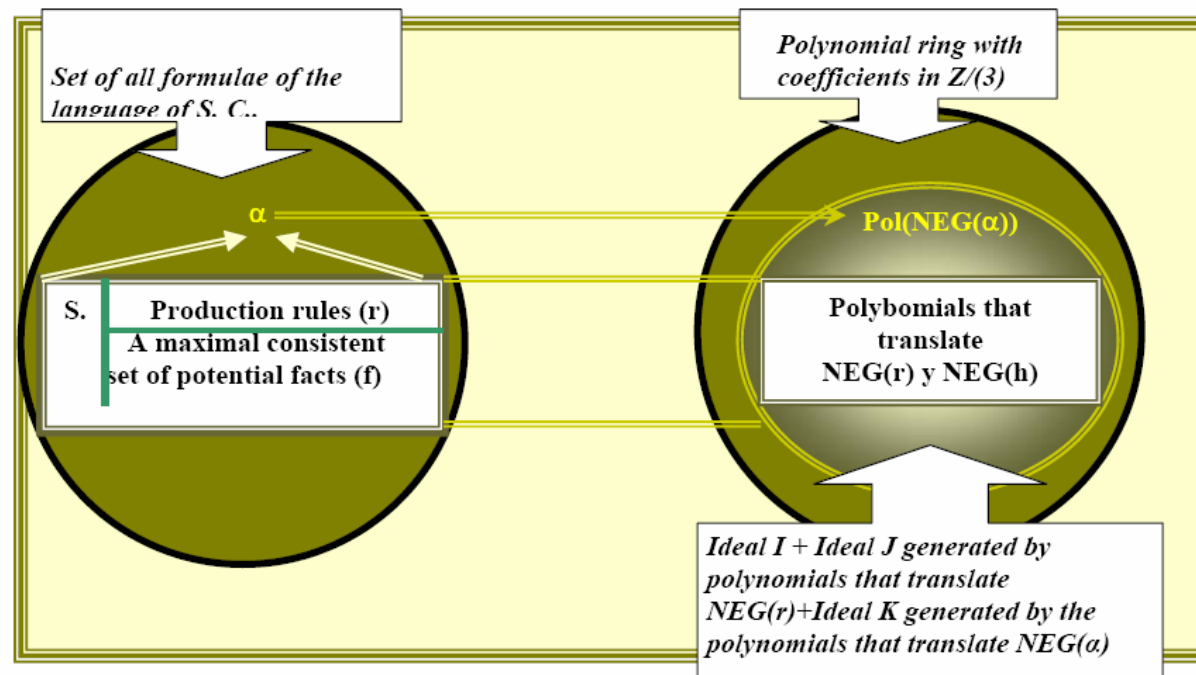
Set of all formulae of the language of S. C..

Polynomial ring with coefficients in Z/(3)

α

Pol(NEG(α))

S.

Production rules (r)

A maximal consistent set of potential facts (f)

Polybomials that translate NEG(r) y NEG(h)

Ideal I + Ideal J generated by polynomials that translate NEG(r)+Ideal K generated by the polynomials that translate NEG(α)